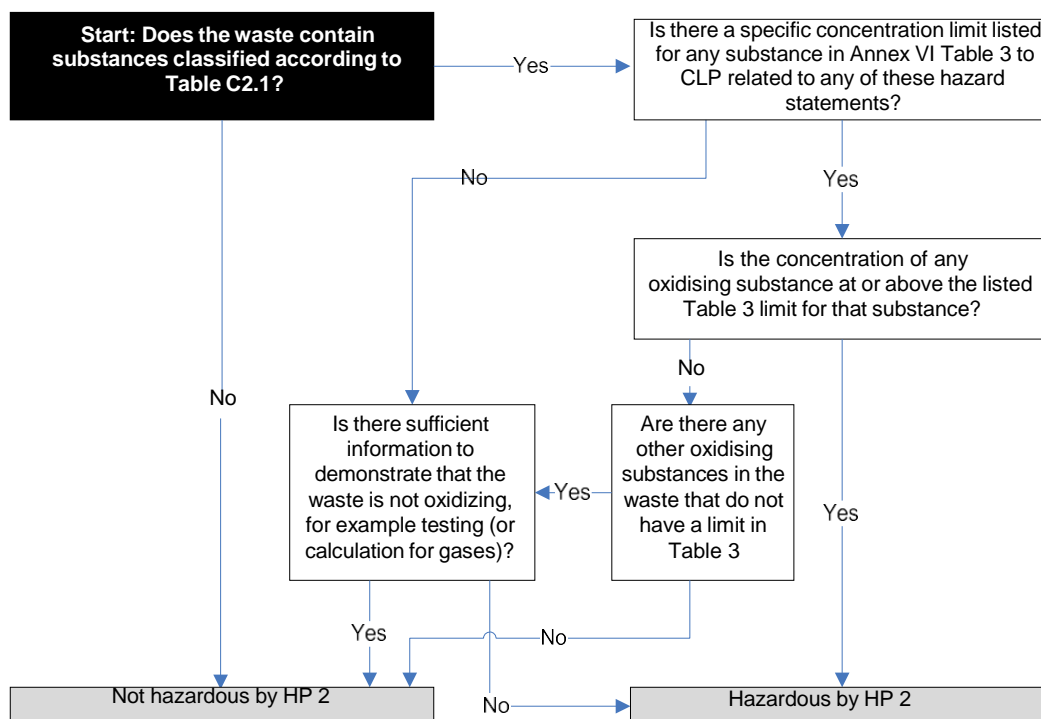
Start: Does the waste contain substances classified according to Table C2.1?

Yes

Is there a specific concentration limit listed for any substance in Annex VI Table 3 to CLP related to any of these hazard statements?

No

Yes

Is the concentration of any oxidising substance at or above the listed Table 3 limit for that substance?

No

No

Is there sufficient information to demonstrate that the waste is not oxidizing, for example testing (or calculation for gases)?

Yes

Are there any other oxidising substances in the waste that do not have a limit in Table 3

Yes

Yes

No

Not hazardous by HP 2

No

Hazardous by HP 2